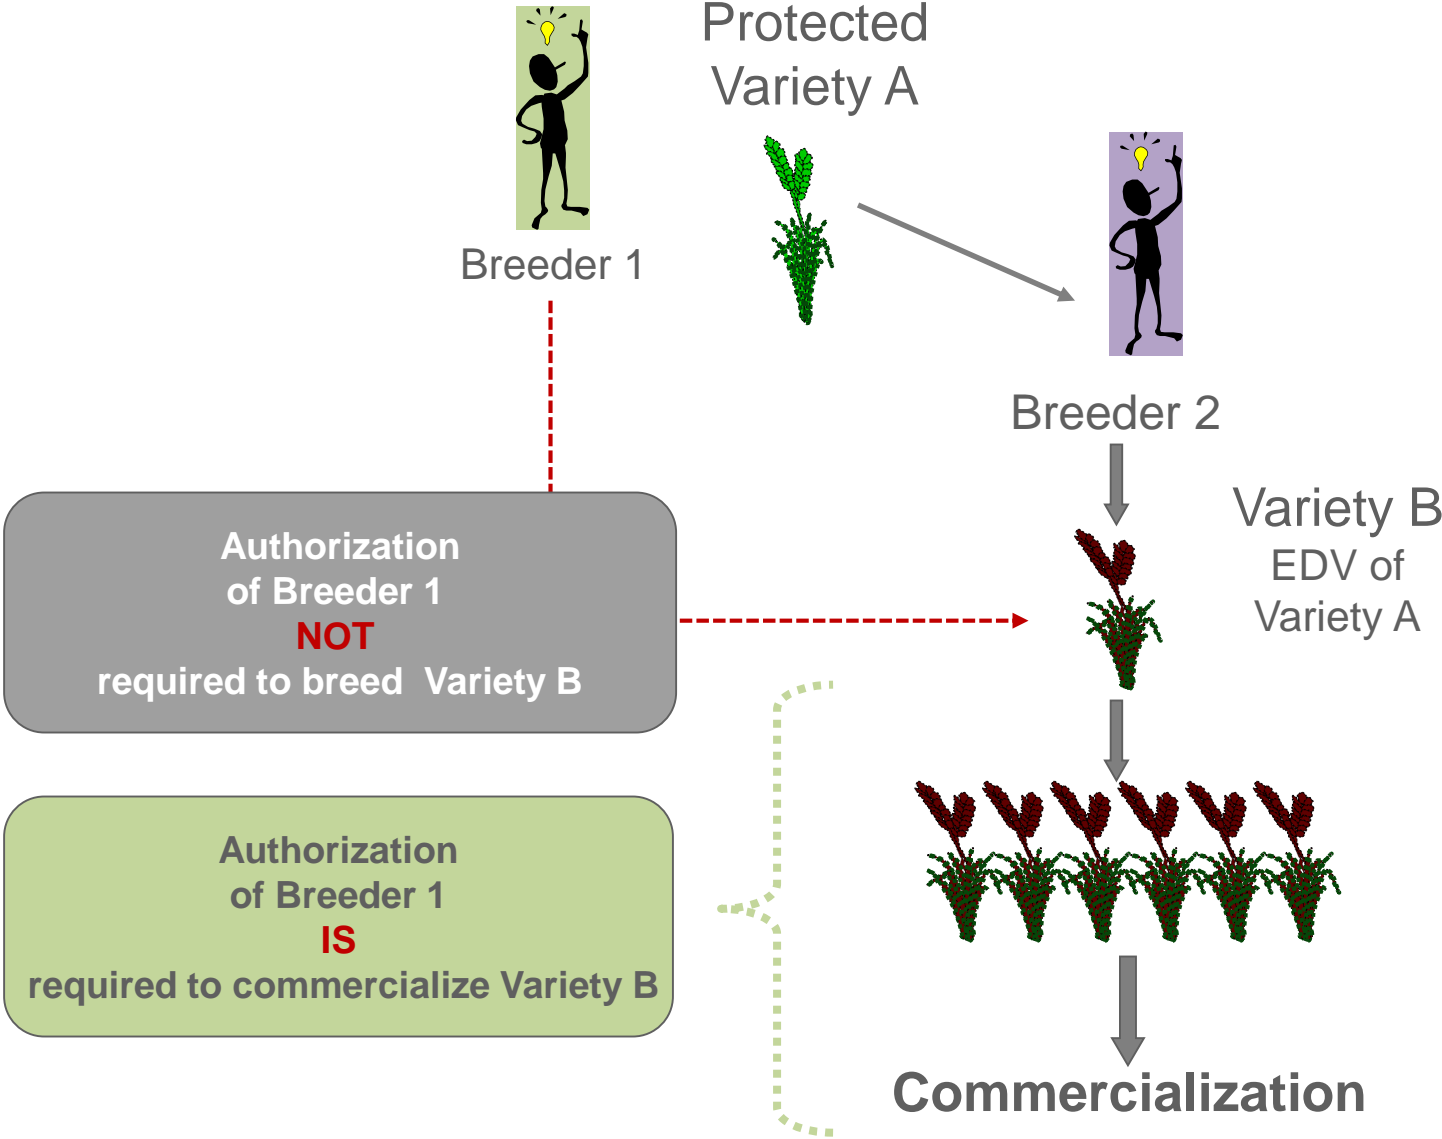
Protected Variety A

Breeder 1

Breeder 2

Variety B
EDV of Variety A

Authorization of Breeder 1
NOT
required to breed Variety B

Authorization of Breeder 1
IS
required to commercialize Variety B

Commercialization